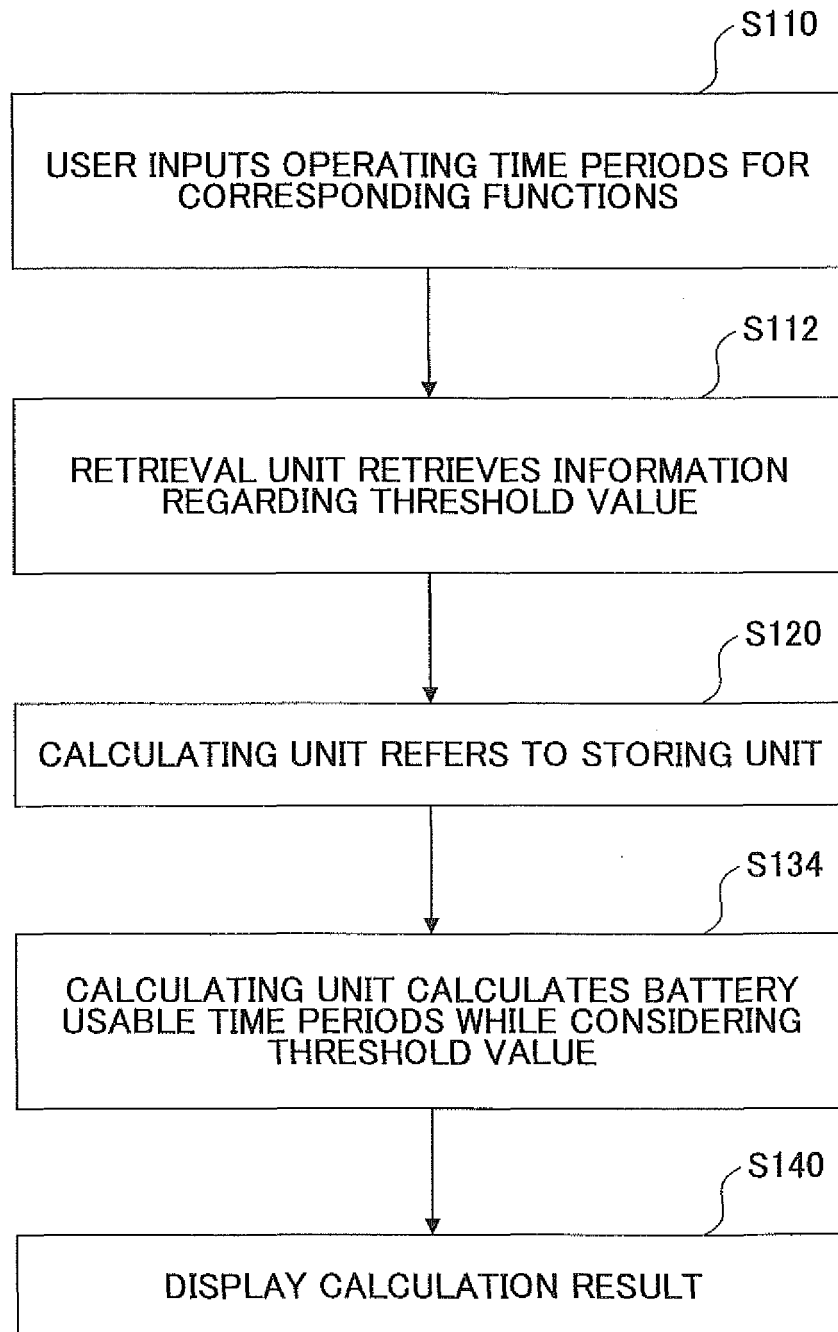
S110

USER INPUTS OPERATING TIME PERIODS FOR CORRESPONDING FUNCTIONS

S112

RETRIEVAL UNIT RETRIEVES INFORMATION REGARDING THRESHOLD VALUE

S120

CALCULATING UNIT REFERS TO STORING UNIT

S134

CALCULATING UNIT CALCULATES BATTERY USABLE TIME PERIODS WHILE CONSIDERING THRESHOLD VALUE

S140

DISPLAY CALCULATION RESULT